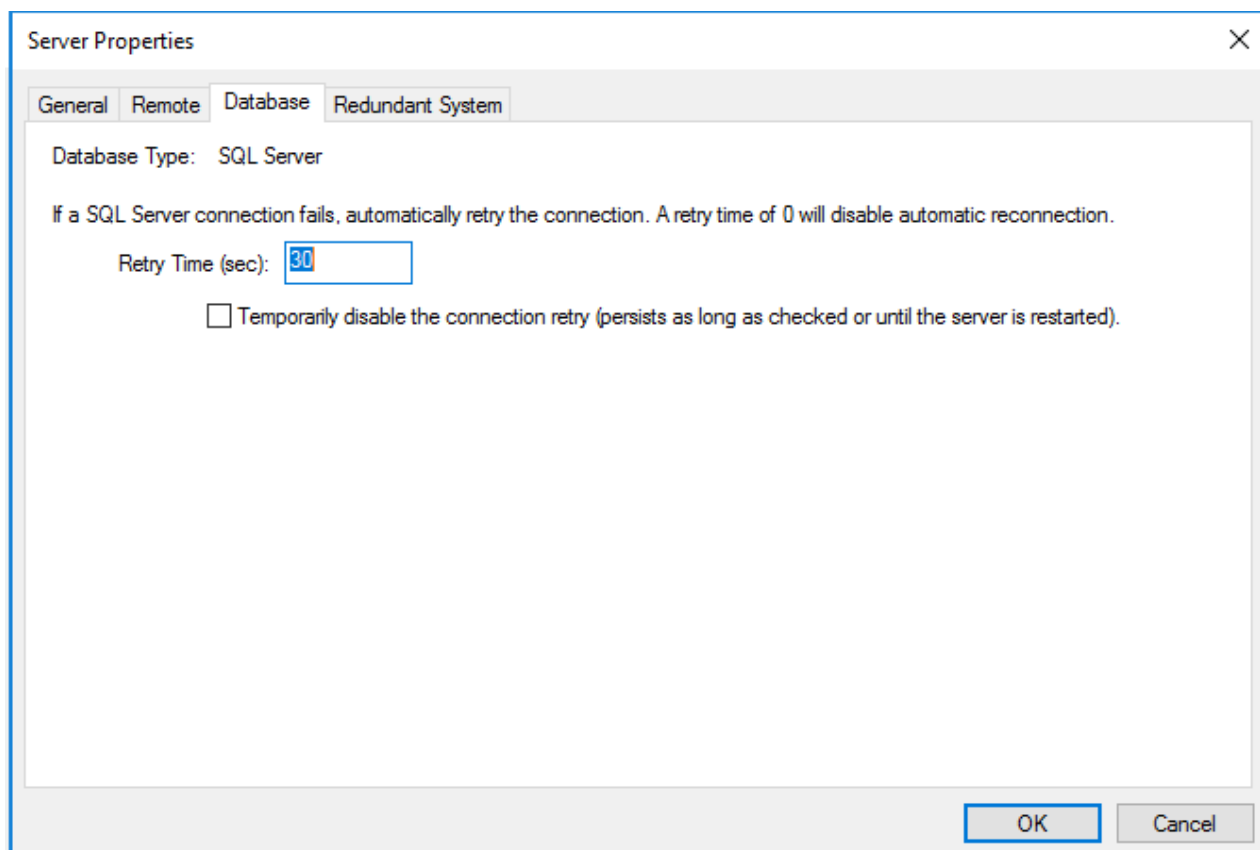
Server Properties

General Remote Database Redundant System

Database Type: SQL Server

If a SQL Server connection fails, automatically retry the connection. A retry time of 0 will disable automatic reconnection.

Retry Time (sec): 30

Temporarily disable the connection retry (persists as long as checked or until the server is restarted).

OK Cancel